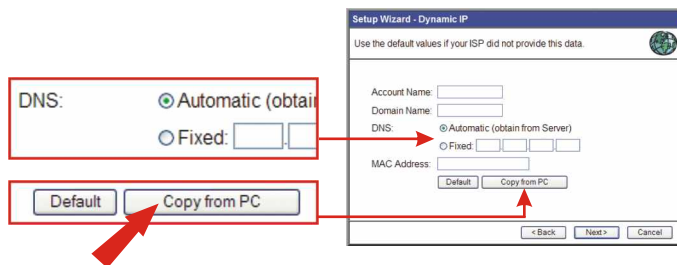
DNS: Automatic (obtai

Fixed: .

Default Copy from PC

Setup Wizard - Dynamic IP

Use the default values if your ISP did not provide this data.

Account Name:

Domain Name:

DNS: Automatic (obtain from Server)

Fixed:

MAC Address:

Default Copy from PC

< Back Next > Cancel